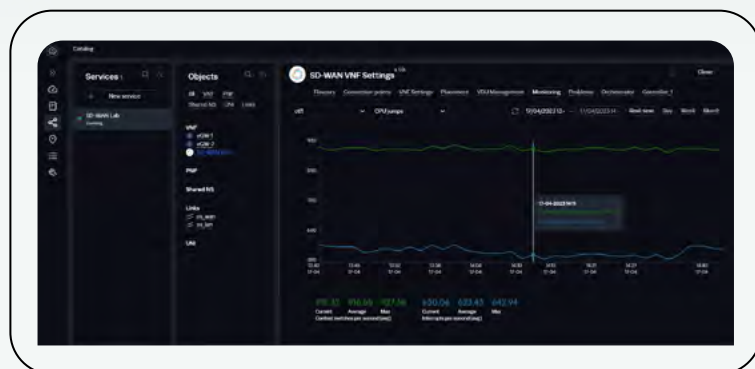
Catalog

Services :

New service

SD-WAN Lab

Objects

VNF

vCDN 1

vCDN 2

PNF

Shared NS

Links

UNI

SD-WAN VNF Settings

Close

Monitoring

CPU usage

Real time

Day

Week

Month

Current

Average

Max

Current

Average

Max